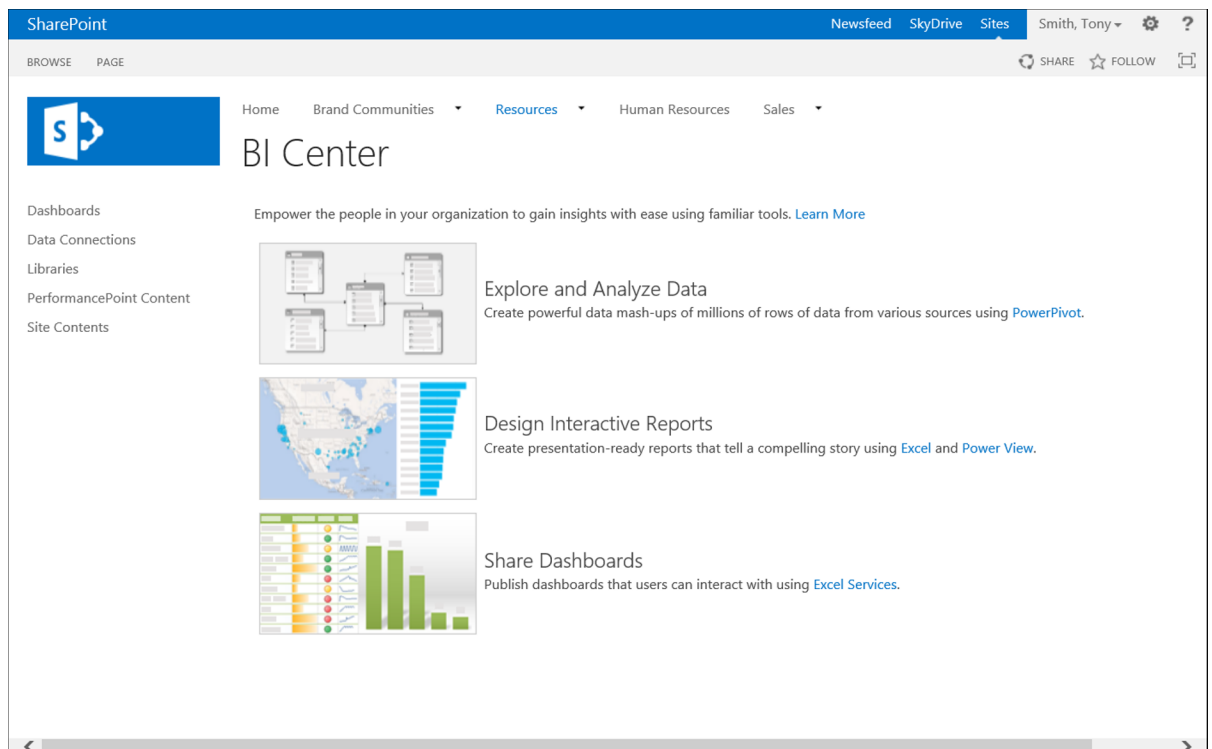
SharePoint
Newsfeed SkyDrive Sites Smith, Tony ?

BROWSE PAGE
SHARE FOLLOW

S

Home Brand Communities Resources Human Resources Sales

BI Center

Dashboards
Data Connections
Libraries
PerformancePoint Content
Site Contents

Empower the people in your organization to gain insights with ease using familiar tools. Learn More

Explore and Analyze Data
Create powerful data mash-ups of millions of rows of data from various sources using PowerPivot.

Design Interactive Reports
Create presentation-ready reports that tell a compelling story using Excel and Power View.

Share Dashboards
Publish dashboards that users can interact with using Excel Services.